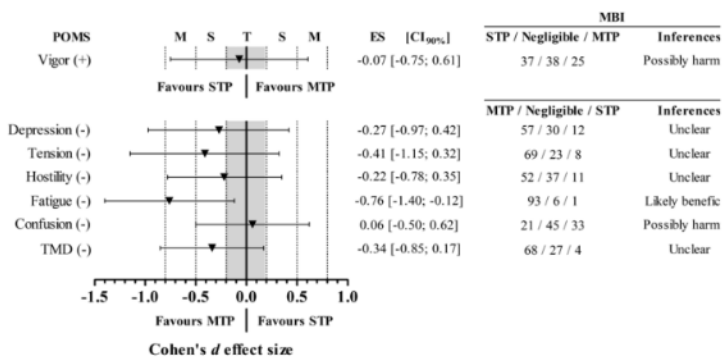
POMS

M S T S M

ES $[CI_{90\%}]$

MBI

STP / Negligible / MTP Inferences

Vigor (+) -0.07 [-0.75; 0.61] 37 / 38 / 25 Possibly harm

Favours STP | Favours MTP

MTP / Negligible / STP Inferences

| | ES $[CI_{90\%}]$ | MTP / Negligible / STP | Inferences |
|---|---|---|---|
| Depression (-) | -0.27 [-0.97; 0.42] | 57 / 30 / 12 | Unclear |
| Tension (-) | -0.41 [-1.15; 0.32] | 69 / 23 / 8 | Unclear |
| Hostility (-) | -0.22 [-0.78; 0.35] | 52 / 37 / 11 | Unclear |
| Fatigue (-) | -0.76 [-1.40; -0.12] | 93 / 6 / 1 | Likely benefic |
| Confusion (-) | 0.06 [-0.50; 0.62] | 21 / 45 / 33 | Possibly harm |
| TMD (-) | -0.34 [-0.85; 0.17] | 68 / 27 / 4 | Unclear |

-1.5 -1.0 -0.5 0.0 0.5 1.0

Favours MTP | Favours STP

Cohen's *d* effect size